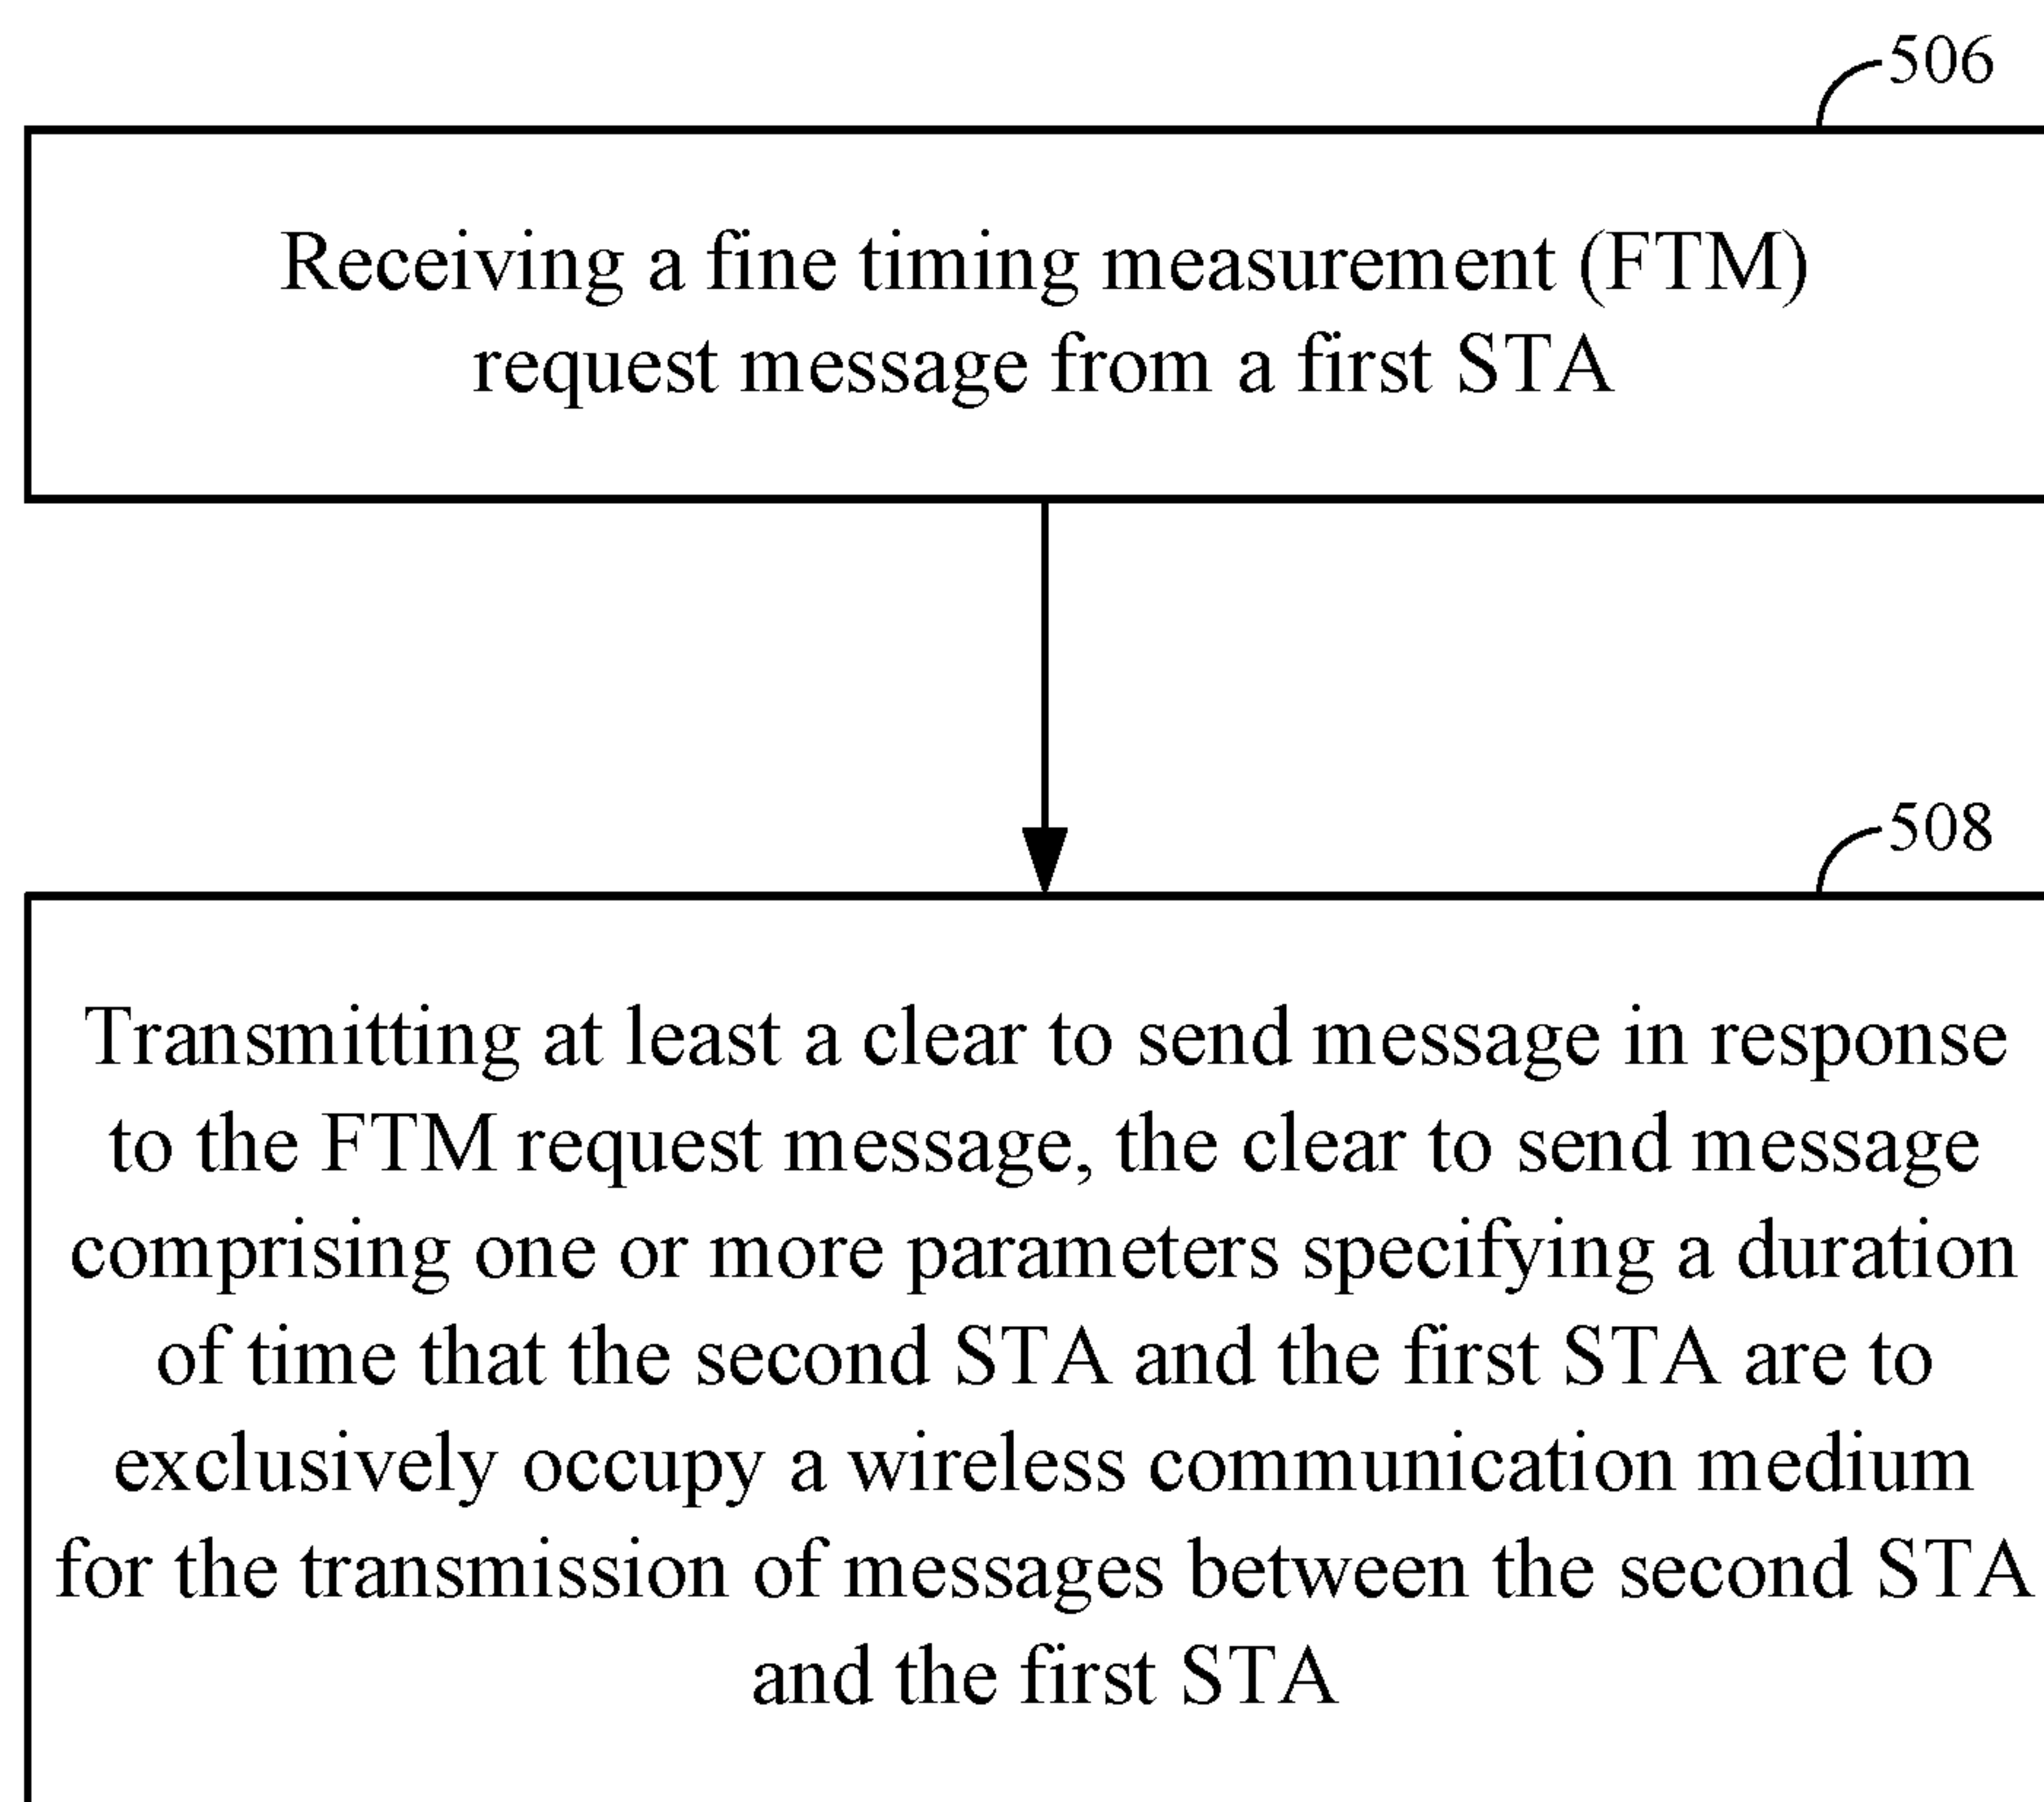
506

Receiving a fine timing measurement (FTM) request message from a first STA

508

Transmitting at least a clear to send message in response to the FTM request message, the clear to send message comprising one or more parameters specifying a duration of time that the second STA and the first STA are to exclusively occupy a wireless communication medium for the transmission of messages between the second STA and the first STA